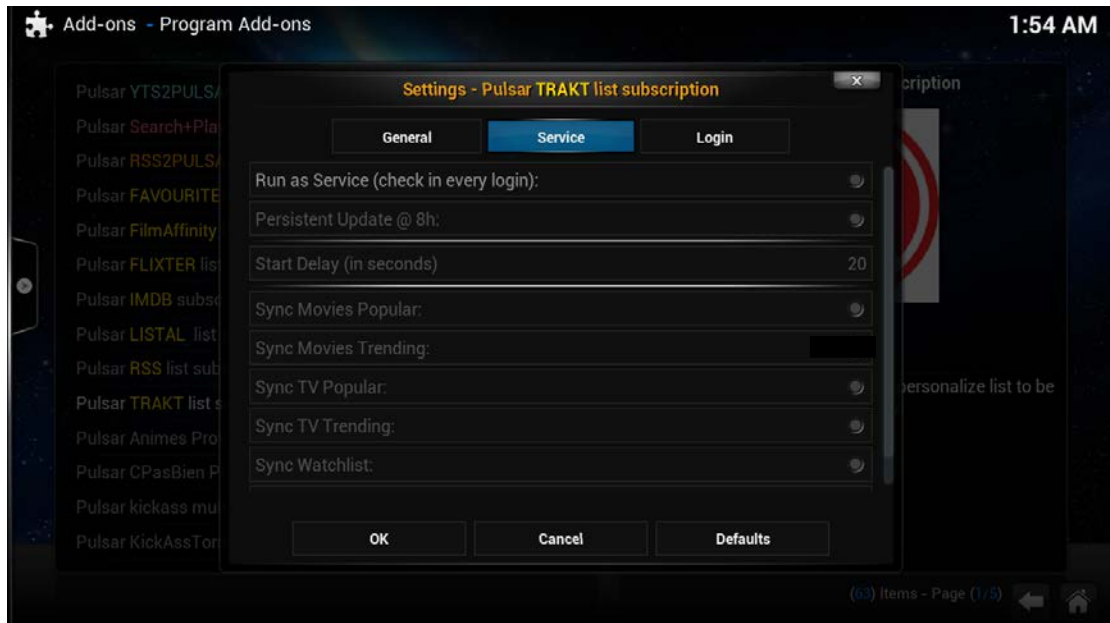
Add-ons - Program Add-ons

1:54 AM

Pulsar YTS2PULS
Pulsar Search+Pla
Pulsar RSS2PULS
Pulsar FAVOURITE
Pulsar FilmAffinity
Pulsar FLIXTER lis
Pulsar IMDB subs
Pulsar LISTAL list
Pulsar RSS list sub
Pulsar TRAKT list
Pulsar Animes Pro
Pulsar CPasBien P
Pulsar kickass mu
Pulsar KickAssTor

cription

personalize list to be

Settings - Pulsar TRAKT list subscription

x

General
Service
Login

Run as Service (check in every login):
Persistent Update @ 8h:
Start Delay (in seconds) 20
Sync Movies Popular:
Sync Movies Trending:
Sync TV Popular:
Sync TV Trending:
Sync Watchlist:

OK
Cancel
Defaults

(63) Items - Page (1/5)